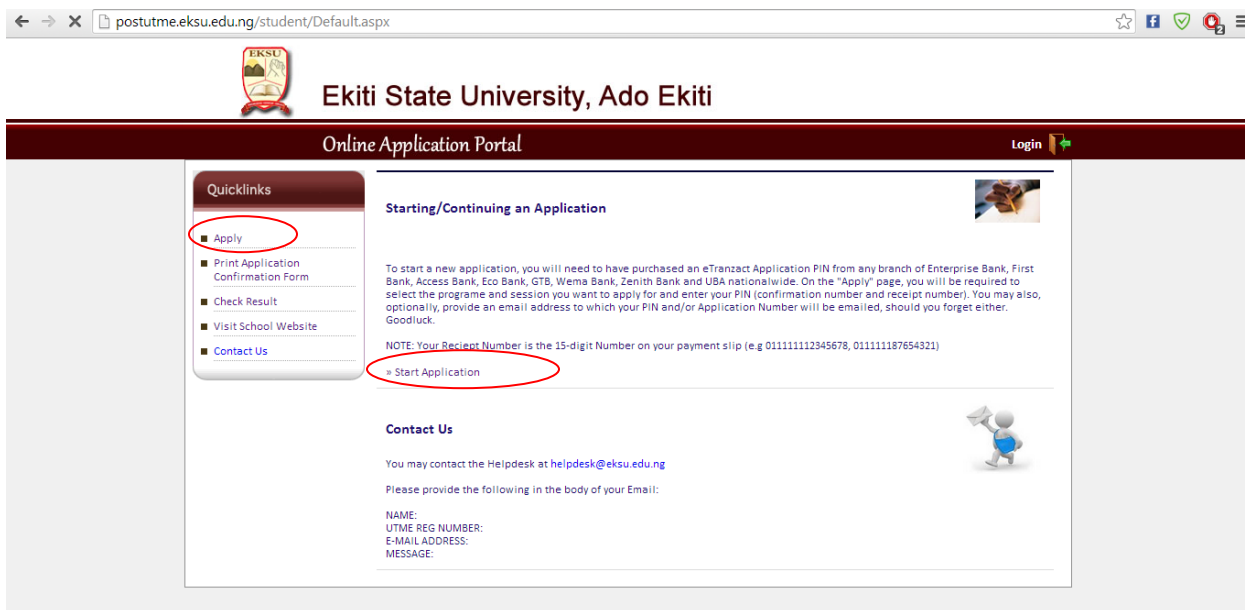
postutme.eksu.edu.ng/student/Default.aspx

EKSU

Ekiti State University, Ado Ekiti

Online Application Portal

Login

Quicklinks

Apply

Print Application Confirmation Form

Check Result

Visit School Website

Contact Us

Starting/Continuing an Application

To start a new application, you will need to have purchased an eTranzact Application PIN from any branch of Enterprise Bank, First Bank, Access Bank, Eco Bank, GTB, Wema Bank, Zenith Bank and UBA nationalwide. On the "Apply" page, you will be required to select the programe and session you want to apply for and enter your PIN (confirmation number and receipt number). You may also, optionally, provide an email address to which your PIN and/or Application Number will be emailed, should you forget either. Goodluck.

NOTE: Your Reciept Number is the 15-digit Number on your payment slip (e.g 011111112345678, 011111187654321)

» Start Application

Contact Us

You may contact the Helpdesk at helpdesk@eksu.edu.ng

Please provide the following in the body of your Email:

NAME:
UTME REG NUMBER:
E-MAIL ADDRESS:
MESSAGE: